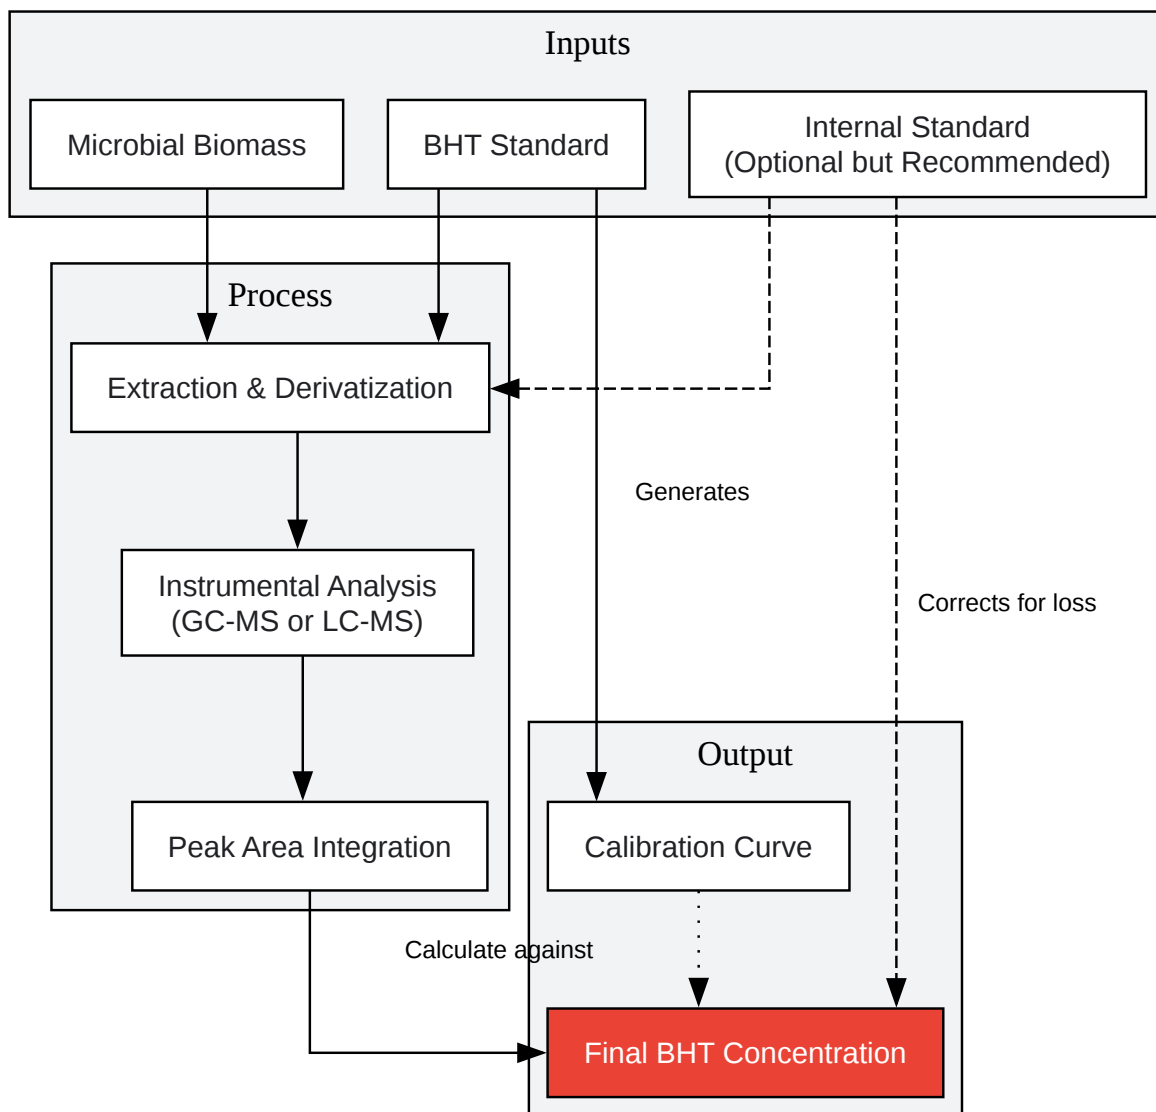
Inputs

Microbial Biomass

BHT Standard

Internal Standard (Optional but Recommended)

Process

Extraction & Derivatization

Generates

Instrumental Analysis (GC-MS or LC-MS)

Corrects for loss

Output

Peak Area Integration

Calibration Curve

Calculate against

Final BHT Concentration